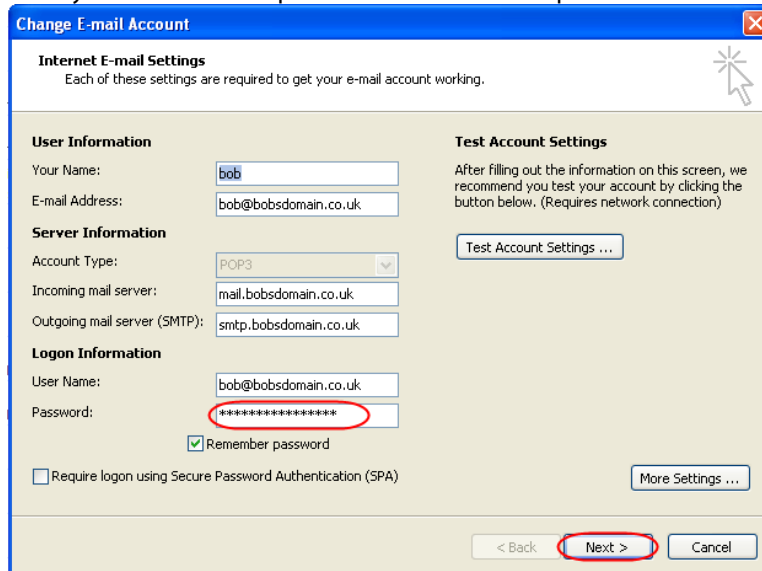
Change E-mail Account

Internet E-mail Settings
Each of these settings are required to get your e-mail account working.

User Information
Your Name: bob
E-mail Address: bob@bobsdomain.co.uk
Server Information
Account Type: POP3
Incoming mail server: mail.bobsdomain.co.uk
Outgoing mail server (SMTP): smtp.bobsdomain.co.uk
Logon Information
User Name: bob@bobsdomain.co.uk
Password: ****************
Remember password
Require logon using Secure Password Authentication (SPA)

Test Account Settings
After filling out the information on this screen, we recommend you test your account by clicking the button below. (Requires network connection)

Test Account Settings ...

More Settings ...

< Back Next > Cancel